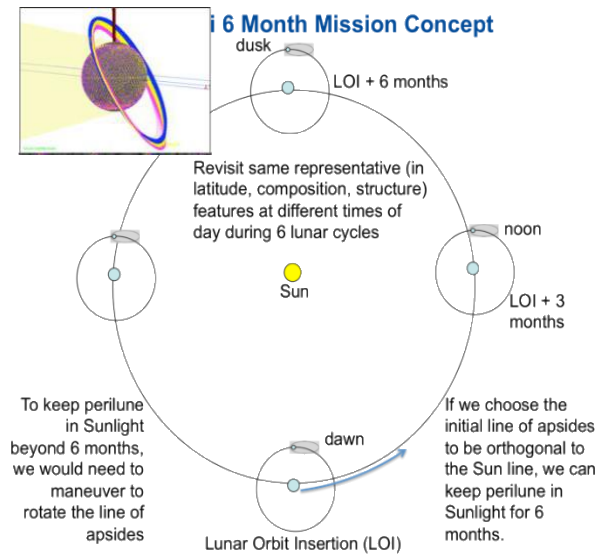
i 6 Month Mission Concept

dusk

LOI + 6 months

Revisit same representative (in latitude, composition, structure) features at different times of day during 6 lunar cycles

noon

Sun

LOI + 3 months

To keep perilune in Sunlight beyond 6 months, we would need to maneuver to rotate the line of apsides

dawn

If we choose the initial line of apsides to be orthogonal to the Sun line, we can keep perilune in Sunlight for 6 months.

Lunar Orbit Insertion (LOI)